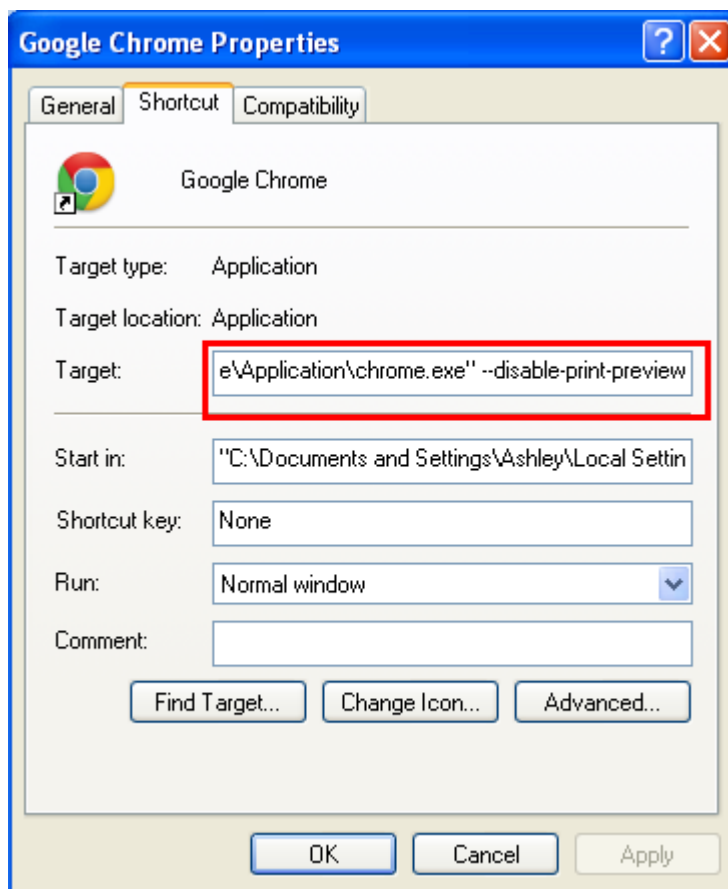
Google Chrome Properties

General | Shortcut | Compatibility

Google Chrome

Target type: Application

Target location: Application

Target: e\Application\chrome.exe" --disable-print-preview

Start in: "C:\Documents and Settings\Ashley\Local Settin

Shortcut key: None

Run: Normal window

Comment:

Find Target... | Change Icon... | Advanced...

OK | Cancel | Apply